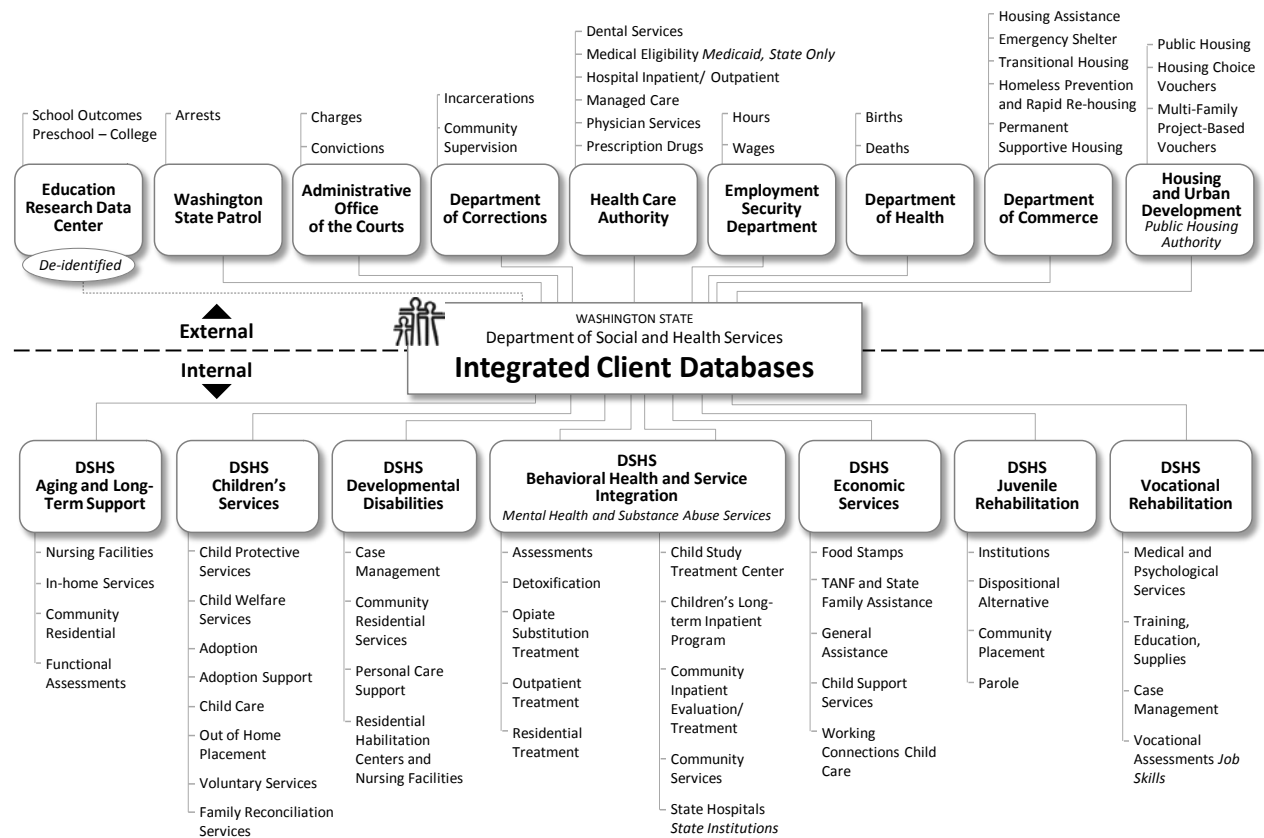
School Outcomes Preschool – College

Education Research Data Center

De-identified

Arrests

Washington State Patrol

Charges

Convictions

Administrative Office of the Courts

Incarcerations

Community Supervision

Department of Corrections

Dental Services

Medical Eligibility *Medicaid, State Only*

Hospital Inpatient/ Outpatient

Managed Care

Physician Services

Prescription Drugs

Health Care Authority

Hours

Wages

Employment Security Department

Births

Deaths

Department of Health

Housing Assistance

Emergency Shelter

Transitional Housing

Homeless Prevention and Rapid Re-housing

Permanent Supportive Housing

Department of Commerce

Public Housing

Housing Choice Vouchers

Multi-Family Project-Based Vouchers

Housing and Urban Development *Public Housing Authority*

External

Internal

WASHINGTON STATE
Department of Social and Health Services
Integrated Client Databases

DSHS Aging and Long-Term Support

Nursing Facilities

In-home Services

Community Residential

Functional Assessments

DSHS Children's Services

Child Protective Services

Child Welfare Services

Adoption

Adoption Support

Child Care

Out of Home Placement

Voluntary Services

Family Reconciliation Services

DSHS Developmental Disabilities

Case Management

Community Residential Services

Personal Care Support

Residential Habilitation Centers and Nursing Facilities

DSHS Behavioral Health and Service Integration
*Mental Health and Substance Abuse Services*

Assessments

Detoxification

Opiate Substitution Treatment

Outpatient Treatment

Residential Treatment

Child Study Treatment Center

Children's Long-term Inpatient Program

Community Inpatient Evaluation/ Treatment

Community Services

State Hospitals *State Institutions*

DSHS Economic Services

Food Stamps

TANF and State Family Assistance

General Assistance

Child Support Services

Working Connections Child Care

DSHS Juvenile Rehabilitation

Institutions

Dispositional Alternative

Community Placement

Parole

DSHS Vocational Rehabilitation

Medical and Psychological Services

Training, Education, Supplies

Case Management

Vocational Assessments *Job Skills*